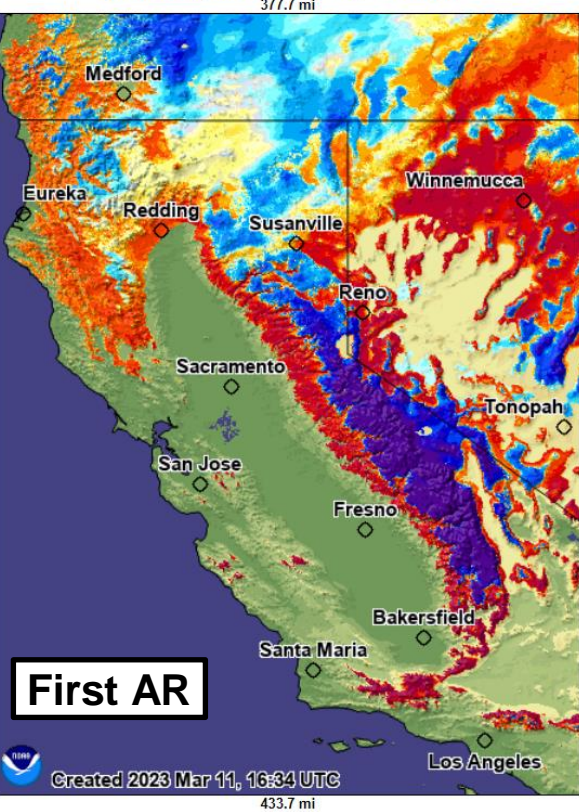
377.7 mi

Medford

Eureka

Redding

Susanville

Winnemucca

Reno

Sacramento

Tonopah

San Jose

Fresno

Bakersfield

Santa Maria

First AR

NOAA

Los Angeles

Created 2023 Mar 11, 16:34 UTC

433.7 mi